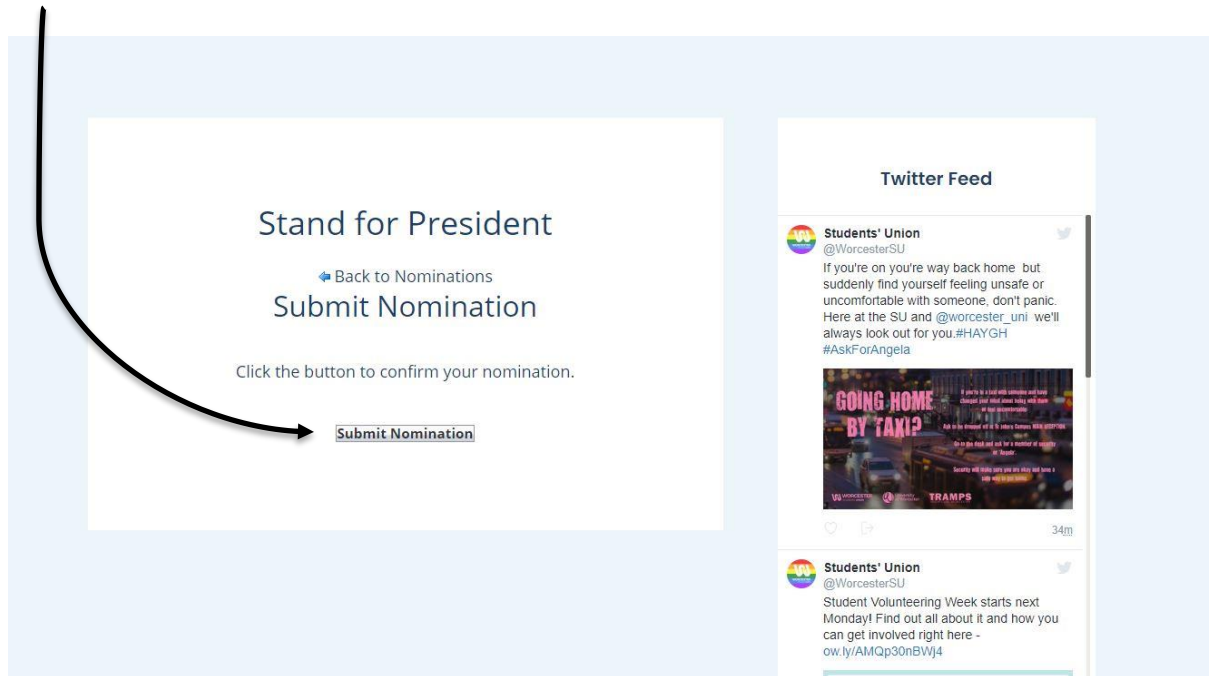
Stand for President

Back to Nominations

Submit Nomination

Click the button to confirm your nomination.

Submit Nomination

Twitter Feed

Students' Union
@WorcesterSU
If you're on you're way back home but suddenly find yourself feeling unsafe or uncomfortable with someone, don't panic. Here at the SU and @worcester_uni we'll always look out for you.#HAYGH #AskForAngela

GOING HOME BY TAXI?

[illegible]

TRAMPS

34m

Students' Union
@WorcesterSU
Student Volunteering Week starts next Monday! Find out all about it and how you can get involved right here - ow.ly/AMQp30nBWj4